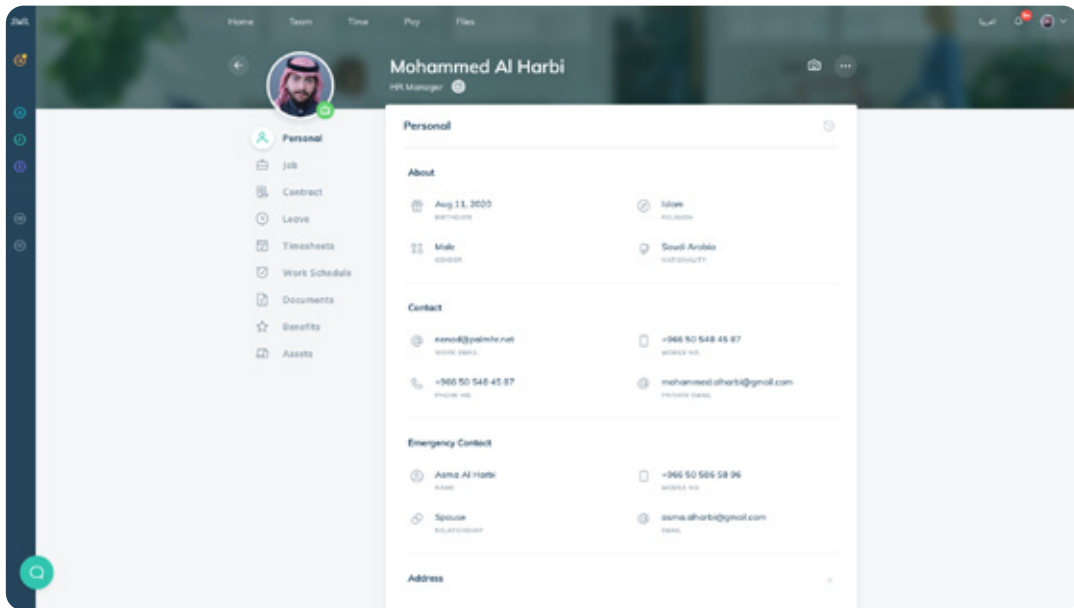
Home Team Time Pay Files

العربية

Mohammed Al Harbi
HR Manager

Personal
Job
Contract
Leave
Timesheets
Work Schedule
Documents
Benefits
Assets

Personal

About

Aug 11, 2020
BIRTHDATE

Islam
RELIGION

Male
GENDER

Saudi Arabia
NATIONALITY

Contact

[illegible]@palmhr.net
WORK EMAIL

+966 50 548 45 87
MOBILE NO.

+966 50 548 45 87
PHONE NO.

mohammed.alharbi@gmail.com
PRIVATE EMAIL

Emergency Contact

Asma Al Harbi
NAME

+966 50 586 58 96
MOBILE NO.

Spouse
RELATIONSHIP

asma.alharbi@gmail.com
EMAIL

Address